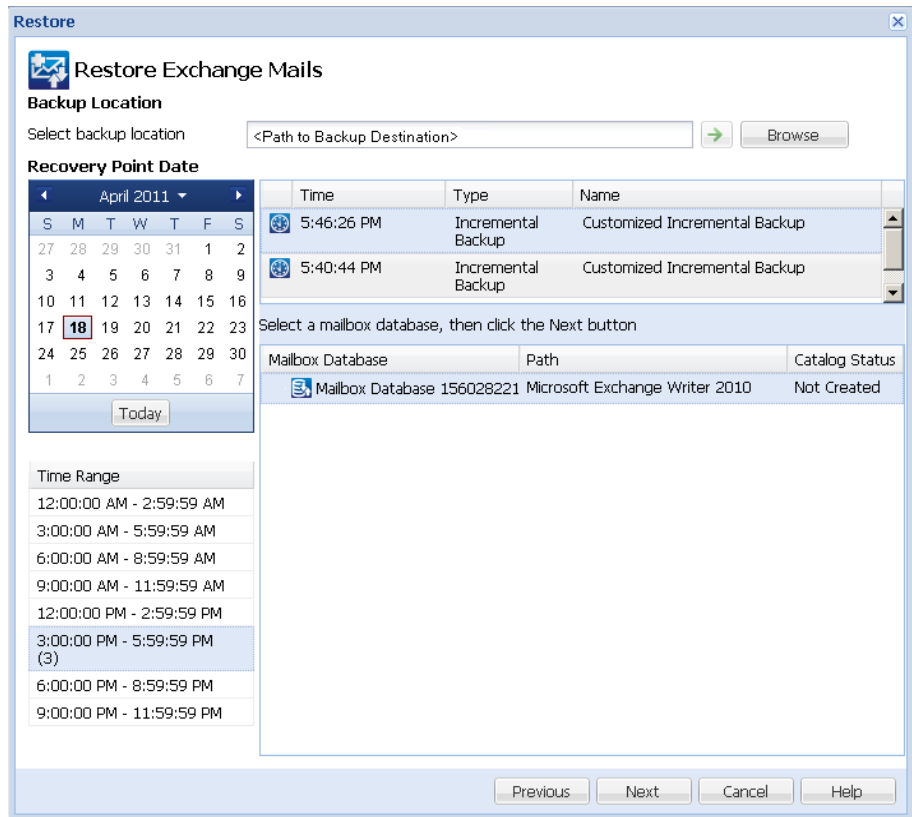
Restore

Restore Exchange Mails

Backup Location

Select backup location <Path to Backup Destination> Browse

Recovery Point Date

April 2011

| S | M | T | W | T | F | S |
|---|---|---|---|---|---|---|
| 27 | 28 | 29 | 30 | 31 | 1 | 2 |
| 3 | 4 | 5 | 6 | 7 | 8 | 9 |
| 10 | 11 | 12 | 13 | 14 | 15 | 16 |
| 17 | 18 | 19 | 20 | 21 | 22 | 23 |
| 24 | 25 | 26 | 27 | 28 | 29 | 30 |
| 1 | 2 | 3 | 4 | 5 | 6 | 7 |

Today

| Time | Type | Name |
|---|---|---|
| 5:46:26 PM | Incremental Backup | Customized Incremental Backup |
| 5:40:44 PM | Incremental Backup | Customized Incremental Backup |

Select a mailbox database, then click the Next button

| Mailbox Database | Path | Catalog Status |
|---|---|---|
| Mailbox Database 156028221 | Microsoft Exchange Writer 2010 | Not Created |

| Time Range |
|---|
| 12:00:00 AM - 2:59:59 AM |
| 3:00:00 AM - 5:59:59 AM |
| 6:00:00 AM - 8:59:59 AM |
| 9:00:00 AM - 11:59:59 AM |
| 12:00:00 PM - 2:59:59 PM |
| 3:00:00 PM - 5:59:59 PM (3) |
| 6:00:00 PM - 8:59:59 PM |
| 9:00:00 PM - 11:59:59 PM |

Previous Next Cancel Help